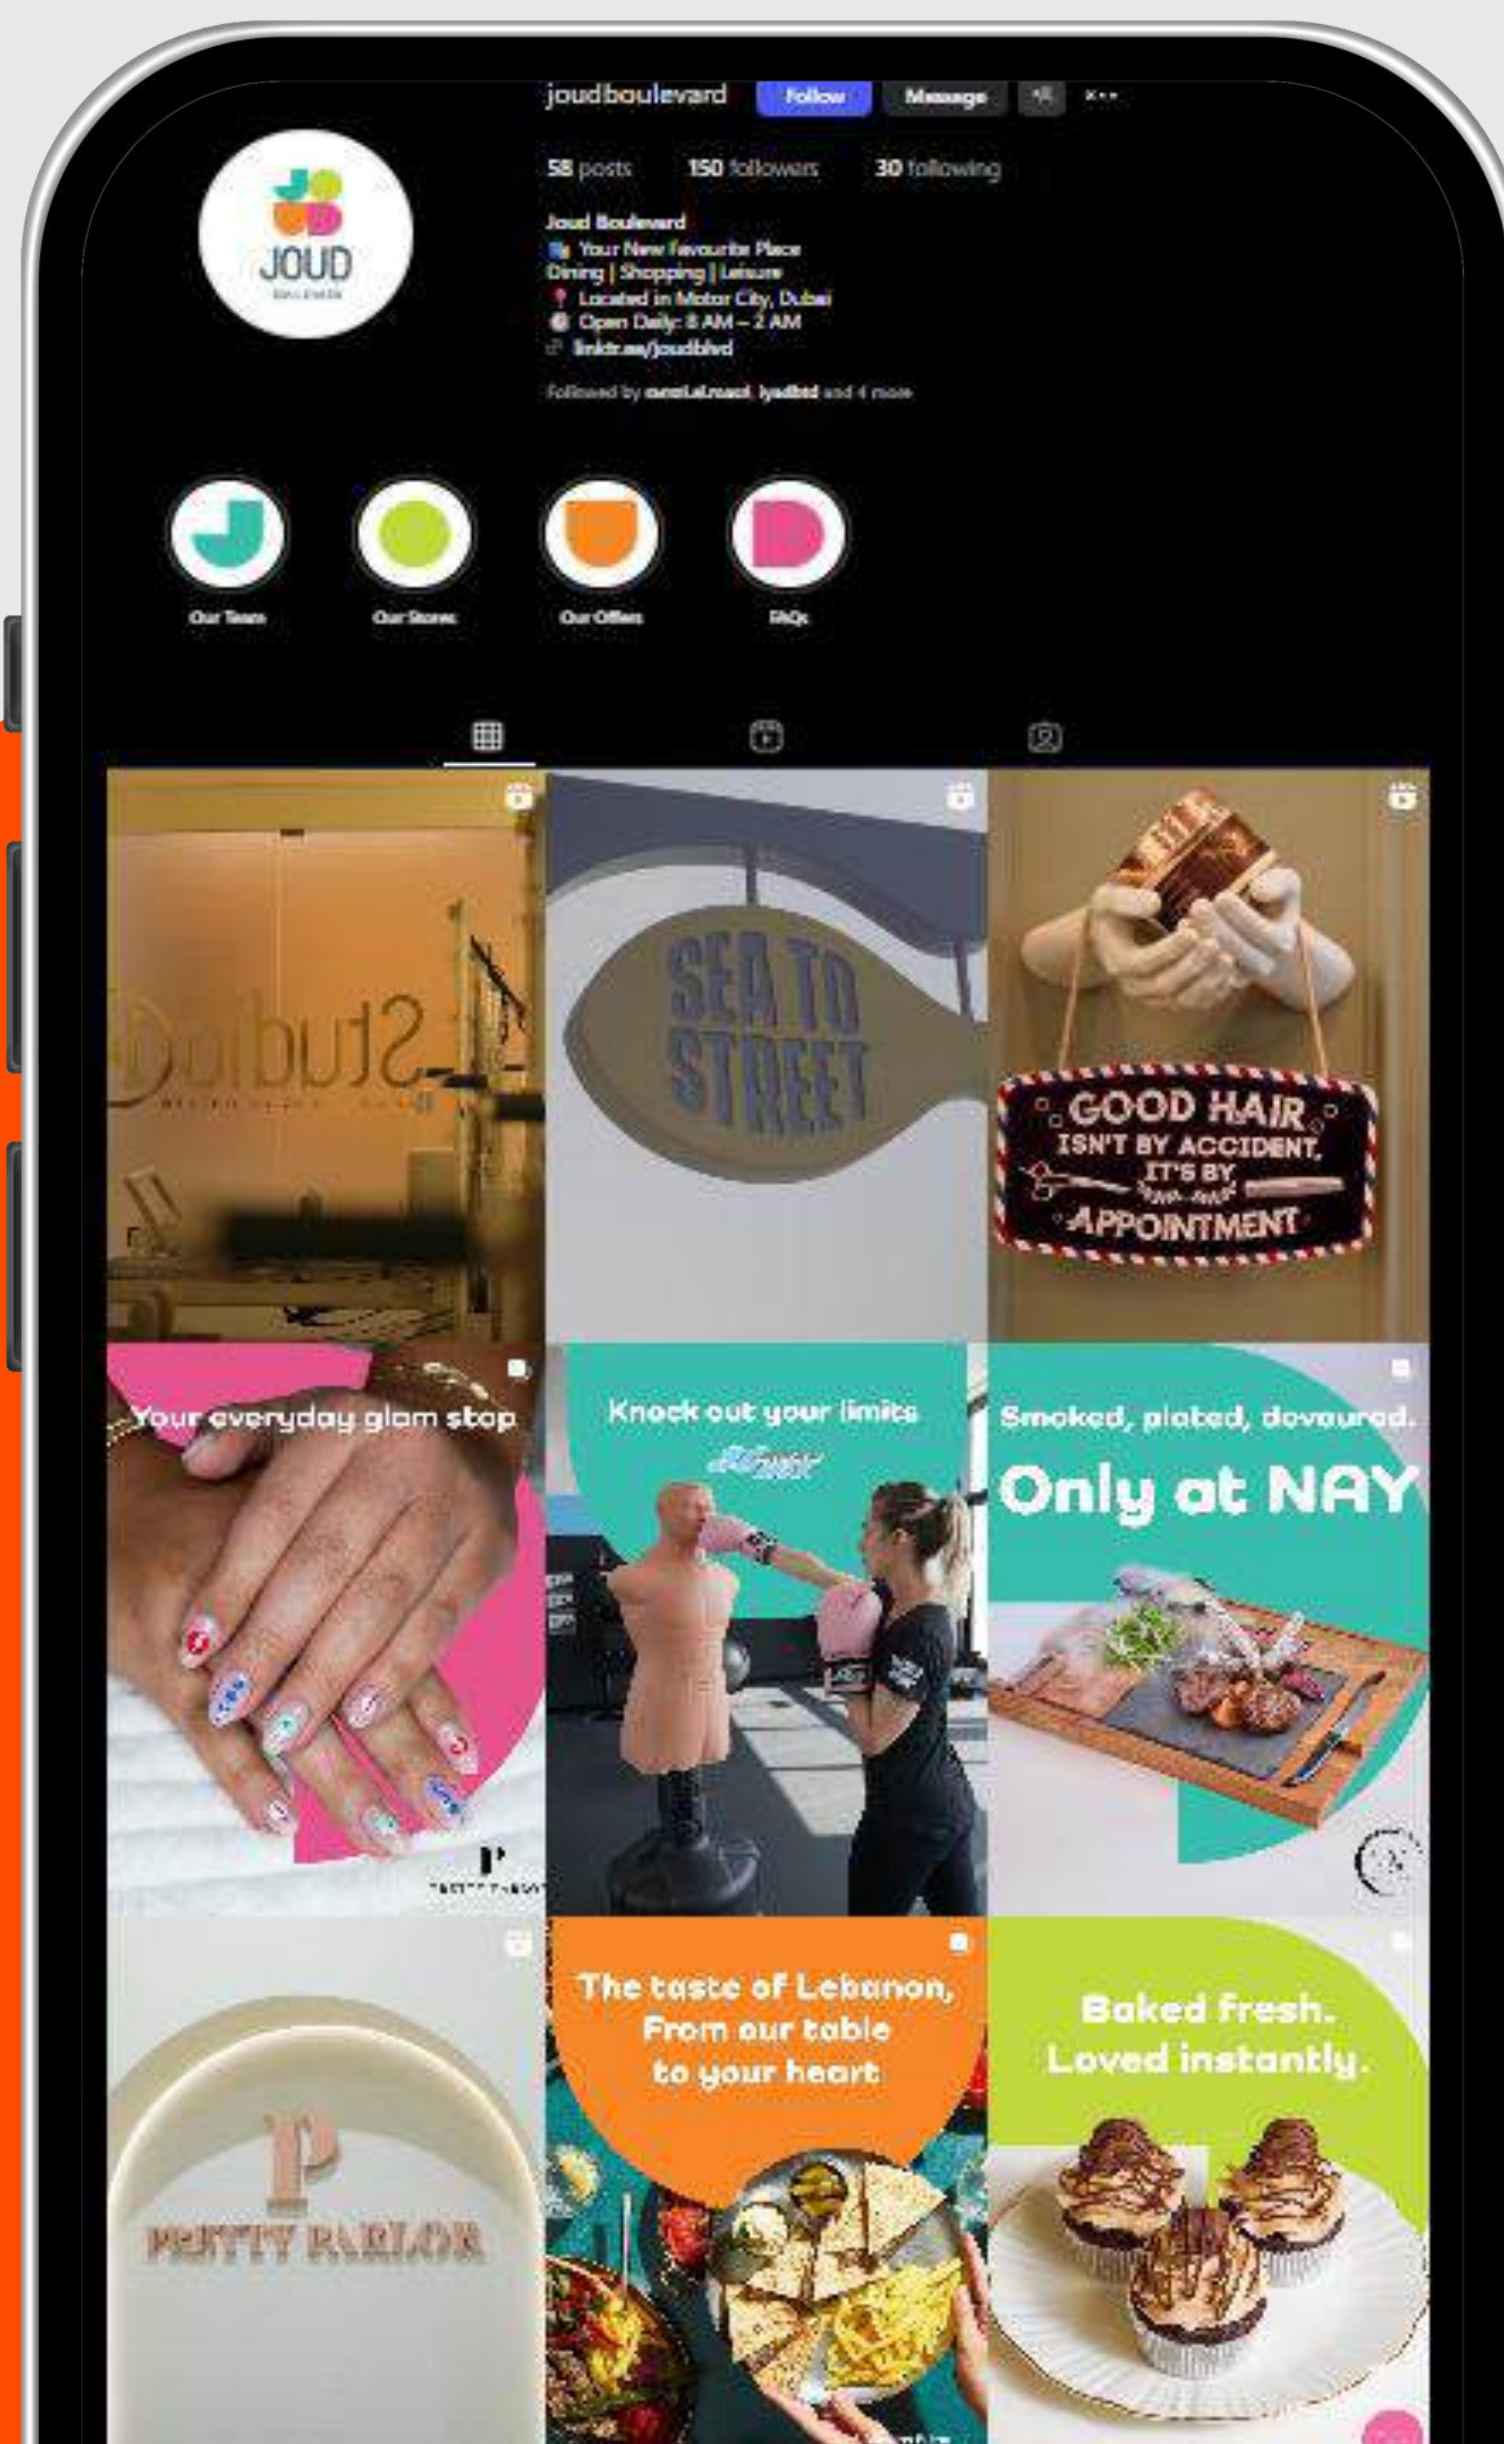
joudboulevard Follow Message

58 posts 150 followers 30 following

Joud Boulevard
Your New Favourite Place
Dining | Shopping | Leisure
Located in Motor City, Dubai
Open Daily: 8 AM – 2 AM
linktr.ee/joudblvd

Followed by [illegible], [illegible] and 4 more

JOUD

Our Team
Our Stores
Our Offers
FAQs

Studio

SEA TO STREET

GOOD HAIR ISN'T BY ACCIDENT, IT'S BY APPOINTMENT

Your everyday glam stop

Knock out your limits

Smoked, plated, devoured.
Only at NAY

PRETTY PARLOR

The taste of Lebanon, From our table to your heart

Baked fresh. Loved instantly.